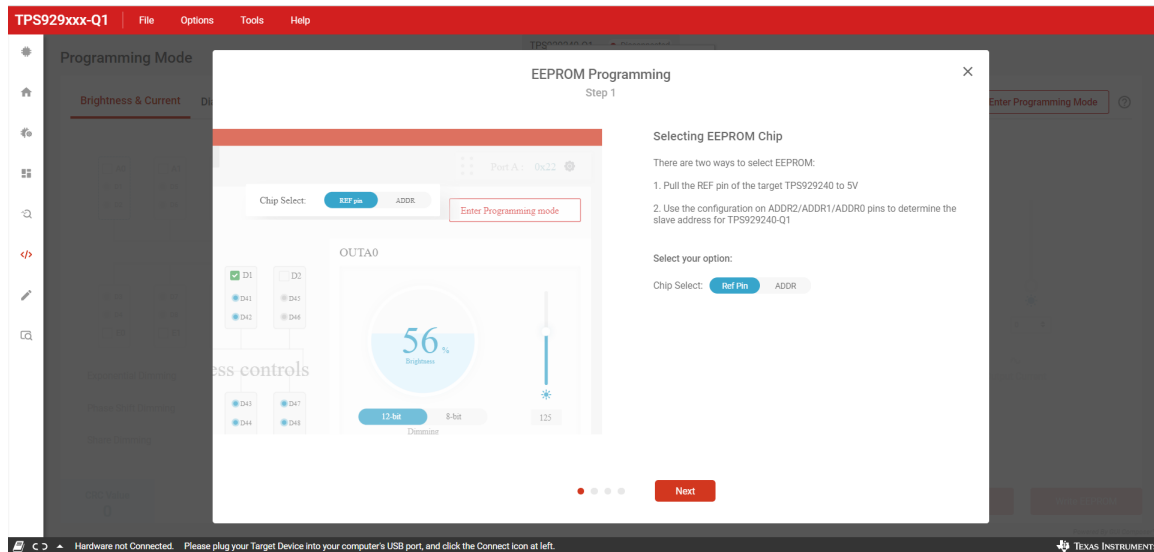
TPS929xxx-Q1 File Options Tools Help

Programming Mode

Brightness & Current

Enter Programming Mode

EEPROM Programming
Step 1

×

Port A 0x22

Chip Select: REF pin ADDR

Enter Programming mode

OUTA0

D1 D2
D41 D45
D42 D46

56 %
Brightness

ess controls

D43 D47
D44 D48

12-bit 8-bit
Dimming

125

Selecting EEPROM Chip

There are two ways to select EEPROM:

1. Pull the REF pin of the target TPS929240 to 5V

2. Use the configuration on ADDR2/ADDR1/ADDR0 pins to determine the slave address for TPS929240-Q1

Select your option:

Chip Select: Ref Pin ADDR

Next

Hardware not Connected. Please plug your Target Device into your computer's USB port, and click the Connect icon at left.

TEXAS INSTRUMENTS